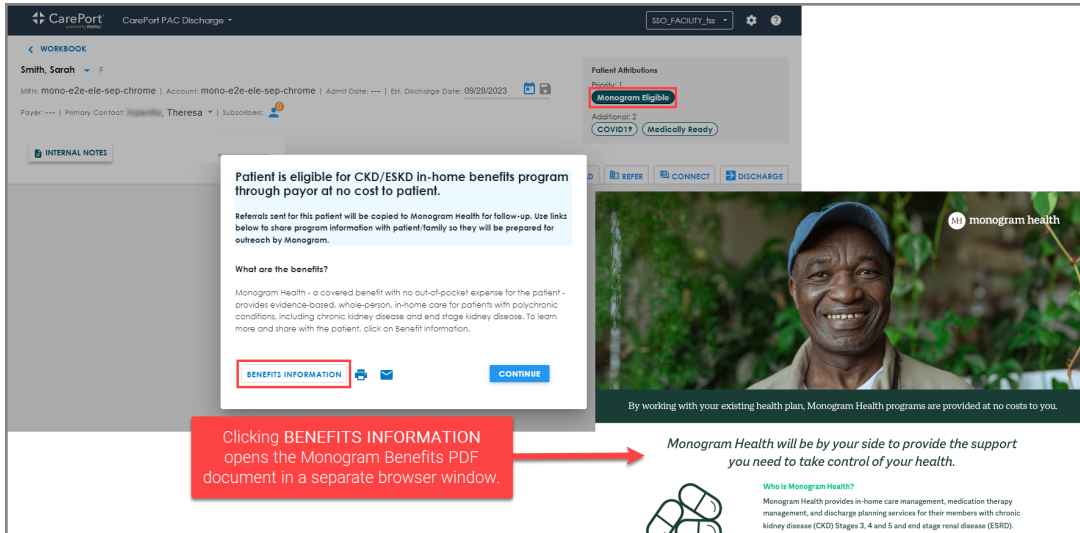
CarePort CarePort PAC Discharge SSO_FACILITY_tss

WORKBOOK

Smith, Sarah F

MRN: mono-e2e-ele-sep-chrome | Account: mono-e2e-ele-sep-chrome | Admit Date: --- | Est. Discharge Date: 09/28/2023

Payer: --- | Primary Contact: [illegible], Theresa | Subscribers:

INTERNAL NOTES

Patient Attributions
Priority: 1
Monogram Eligible
Additional: 2
COVID19 Medically Ready

D REFER CONNECT DISCHARGE

Patient is eligible for CKD/ESKD in-home benefits program through payor at no cost to patient.

Referrals sent for this patient will be copied to Monogram Health for follow-up. Use links below to share program information with patient/family so they will be prepared for outreach by Monogram.

What are the benefits?

Monogram Health - a covered benefit with no out-of-pocket expense for the patient - provides evidence-based, whole-person, in-home care for patients with polychronic conditions, including chronic kidney disease and end stage kidney disease. To learn more and share with the patient, click on Benefit Information.

BENEFITS INFORMATION CONTINUE

MH monogram health

By working with your existing health plan, Monogram Health programs are provided at no costs to you.

Clicking BENEFITS INFORMATION opens the Monogram Benefits PDF document in a separate browser window.

Monogram Health will be by your side to provide the support you need to take control of your health.

Who is Monogram Health?

Monogram Health provides in-home care management, medication therapy management, and discharge planning services for their members with chronic kidney disease (CKD) Stages 3, 4 and 5 and end stage renal disease (ESRD).